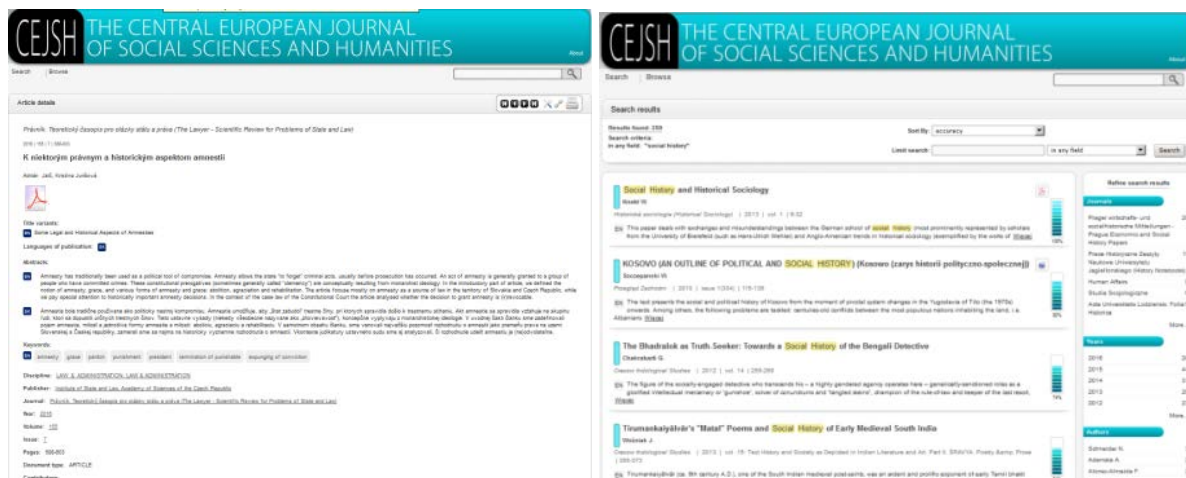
CEJSH THE CENTRAL EUROPEAN JOURNAL OF SOCIAL SCIENCES AND HUMANITIES

About

Search Browse

Article details

Právník. Teoretický časopis pro otázky státu a práva (The Lawyer - Scientific Review for Problems of State and Law)

K niektorým právnym a historickým aspektom amnestií

Autor: Jalč, Kristína Junková

Title variants:

EN Some Legal and Historical Aspects of Amnesties

Languages of publication: SK

Abstracts:

EN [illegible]

SK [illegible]

Keywords:

EN amnesty grace pardon punishment president termination of punishable expunging of conviction

Discipline: LAW & ADMINISTRATION, LAW & ADMINISTRATION

Publisher: Institute of State and Law, Academy of Sciences of the Czech Republic

Journal: Právník. Teoretický časopis pro otázky státu a práva (The Lawyer - Scientific Review for Problems of State and Law)

Year: 2010

Volume: 150

Issue: 7

Pages: 566-603

Document type: ARTICLE

CEJSH THE CENTRAL EUROPEAN JOURNAL OF SOCIAL SCIENCES AND HUMANITIES

About

Search Browse

Search results

Results found: 259
Search criteria:
in any field: "social history"

Sort By: accuracy

Limit search: in any field Search

Refine search results

Social History and Historical Sociology
Rosiči W.
Historická sociologie (Historical Sociology) | 2013 | vol. 1 | 9-32
EN This paper deals with exchanges and misunderstandings between the German school of social history (most prominently represented by scholars from the University of Bielefeld (such as Hans-Ulrich Wehler) and Anglo-American trends in historical sociology (exemplified by the works of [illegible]

KOSOVO (AN OUTLINE OF POLITICAL AND SOCIAL HISTORY) (Kosowo (zarys historii polityczno-społecznej))
Szczepański W.
Przegląd Zachodni | 2010 | issue 1(334) | 115-136
EN The text presents the social and political history of Kosovo from the moment of pivotal system changes in the Yugoslavia of Tito (the 1970s) onwards. Among others, the following problems are tackled: centuries-old conflicts between the most populous nations inhabiting the land, i.e. Albanians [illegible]

The Bhadralok as Truth Seeker: Towards a Social History of the Bengali Detective
Chakrabarti G.
Cracow Indological Studies | 2012 | vol. 14 | 255-268
EN The figure of the socially-engaged detective who transcends his – a highly gendered agency operates here – genetically-sanctioned roles as a glorified intellectual mercenary or 'gumshoe', solver of conundrums and 'tangled skeins', champion of the rule-of-law and keeper of the last resort, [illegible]

Tirumankaiyālvār's "Matal" Poems and Social History of Early Medieval South India
Wielicki J.
Cracow Indological Studies | vol. 15: Text History and Society as Depicted in Indian Literature and Art. Part II. SRAVYA. Poetry Bamp. Prose | 255-372
EN Tirumankaiyālvār (ca. 8th century A.D.), one of the South Indian medieval poet-saints, was an ardent and prolific exponent of early Tamil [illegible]

Journals
Prager wirtschafts- und sozialhistorische Mitteilungen - Prague Economic and Social History Papers
Prace Historyczne Zeszyty Naukowe Uniwersytetu Jagiellońskiego (Historia Scientiarum)
Human Affairs
Studia Socjologiczne
Acta Universitatis Lodziensis. Folia Historica
More...

Years
2016
2015
2014
2013
2012
More...

Authors
Schneider N.
Adamska A.
Allonso-Almeida F.